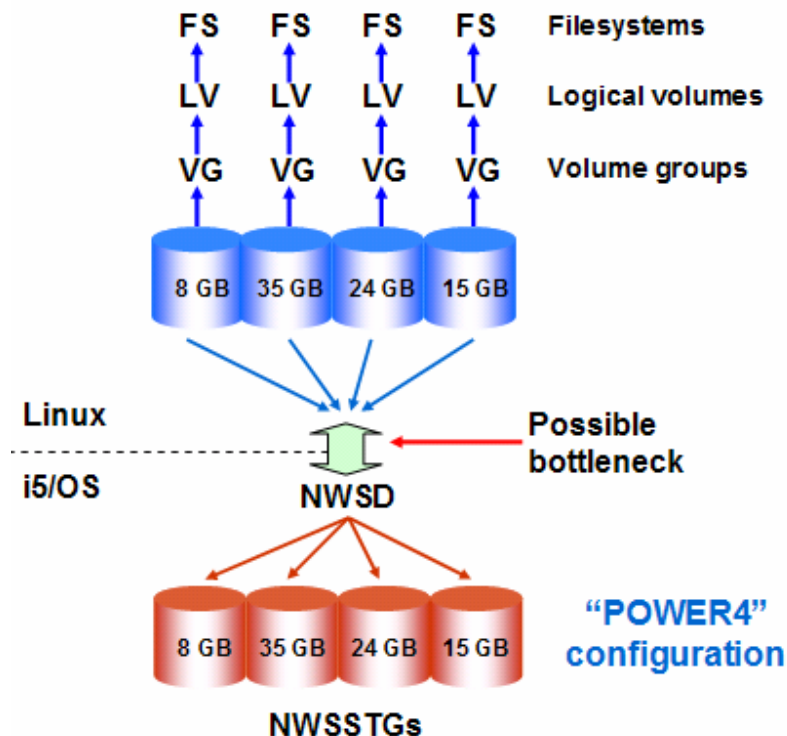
FS FS FS FS Filesystems

LV LV LV LV Logical volumes

VG VG VG VG Volume groups

8 GB 35 GB 24 GB 15 GB

Linux

i5/OS

Possible bottleneck

NWSD

8 GB 35 GB 24 GB 15 GB

“POWER4” configuration

NWSSTGs